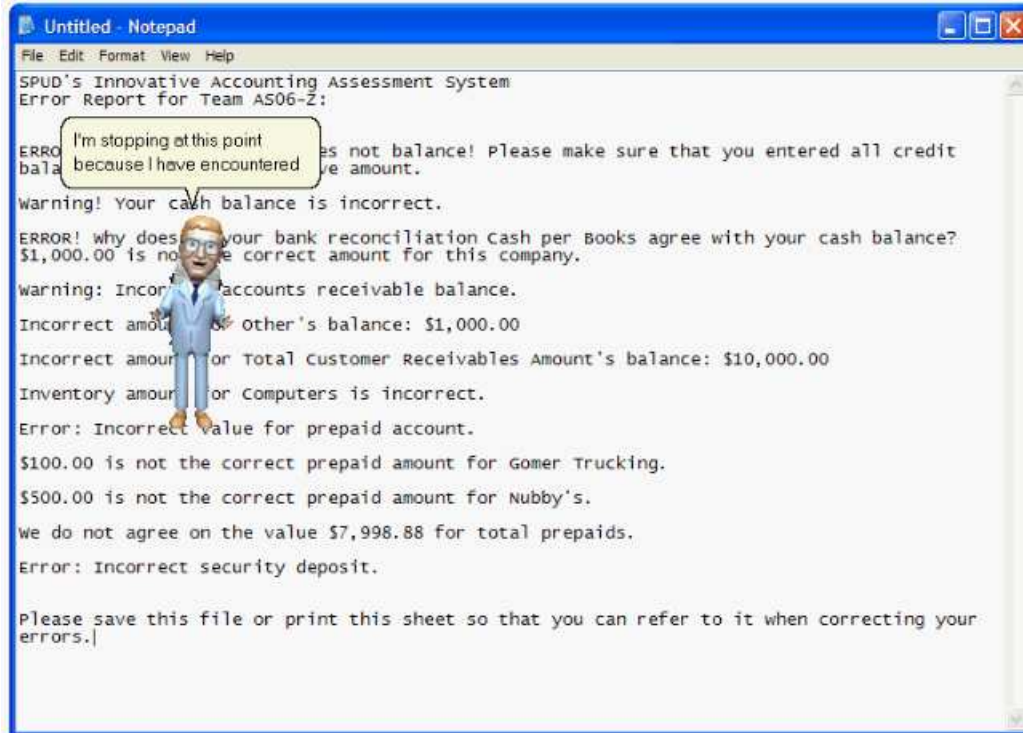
Untitled - Notepad

File Edit Format View Help

SPUD's Innovative Accounting Assessment System
Error Report for Team AS06-Z:

I'm stopping at this point because I have encountered

ERRO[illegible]es not balance! Please make sure that you entered all credit bala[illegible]ve amount.

Warning! Your cash balance is incorrect.

ERROR! Why does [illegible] your bank reconciliation Cash per Books agree with your cash balance? $1,000.00 is no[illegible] correct amount for this company.

Warning: Inco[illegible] accounts receivable balance.

Incorrect amo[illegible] Other's balance: $1,000.00

Incorrect amou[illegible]or Total Customer Receivables Amount's balance: $10,000.00

Inventory amou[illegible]or Computers is incorrect.

Error: Incorrect value for prepaid account.

$100.00 is not the correct prepaid amount for Gomer Trucking.

$500.00 is not the correct prepaid amount for Nubby's.

We do not agree on the value $7,998.88 for total prepaids.

Error: Incorrect security deposit.

Please save this file or print this sheet so that you can refer to it when correcting your errors.